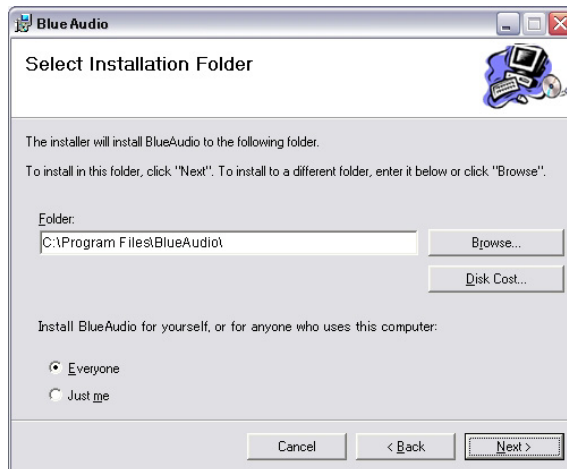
Blue Audio

Select Installation Folder

The installer will install BlueAudio to the following folder.

To install in this folder, click "Next". To install to a different folder, enter it below or click "Browse".

Folder:

C:\Program Files\BlueAudio\

Browse...

Disk Cost...

Install BlueAudio for yourself, or for anyone who uses this computer:

Everyone

Just me

Cancel

< Back

Next >